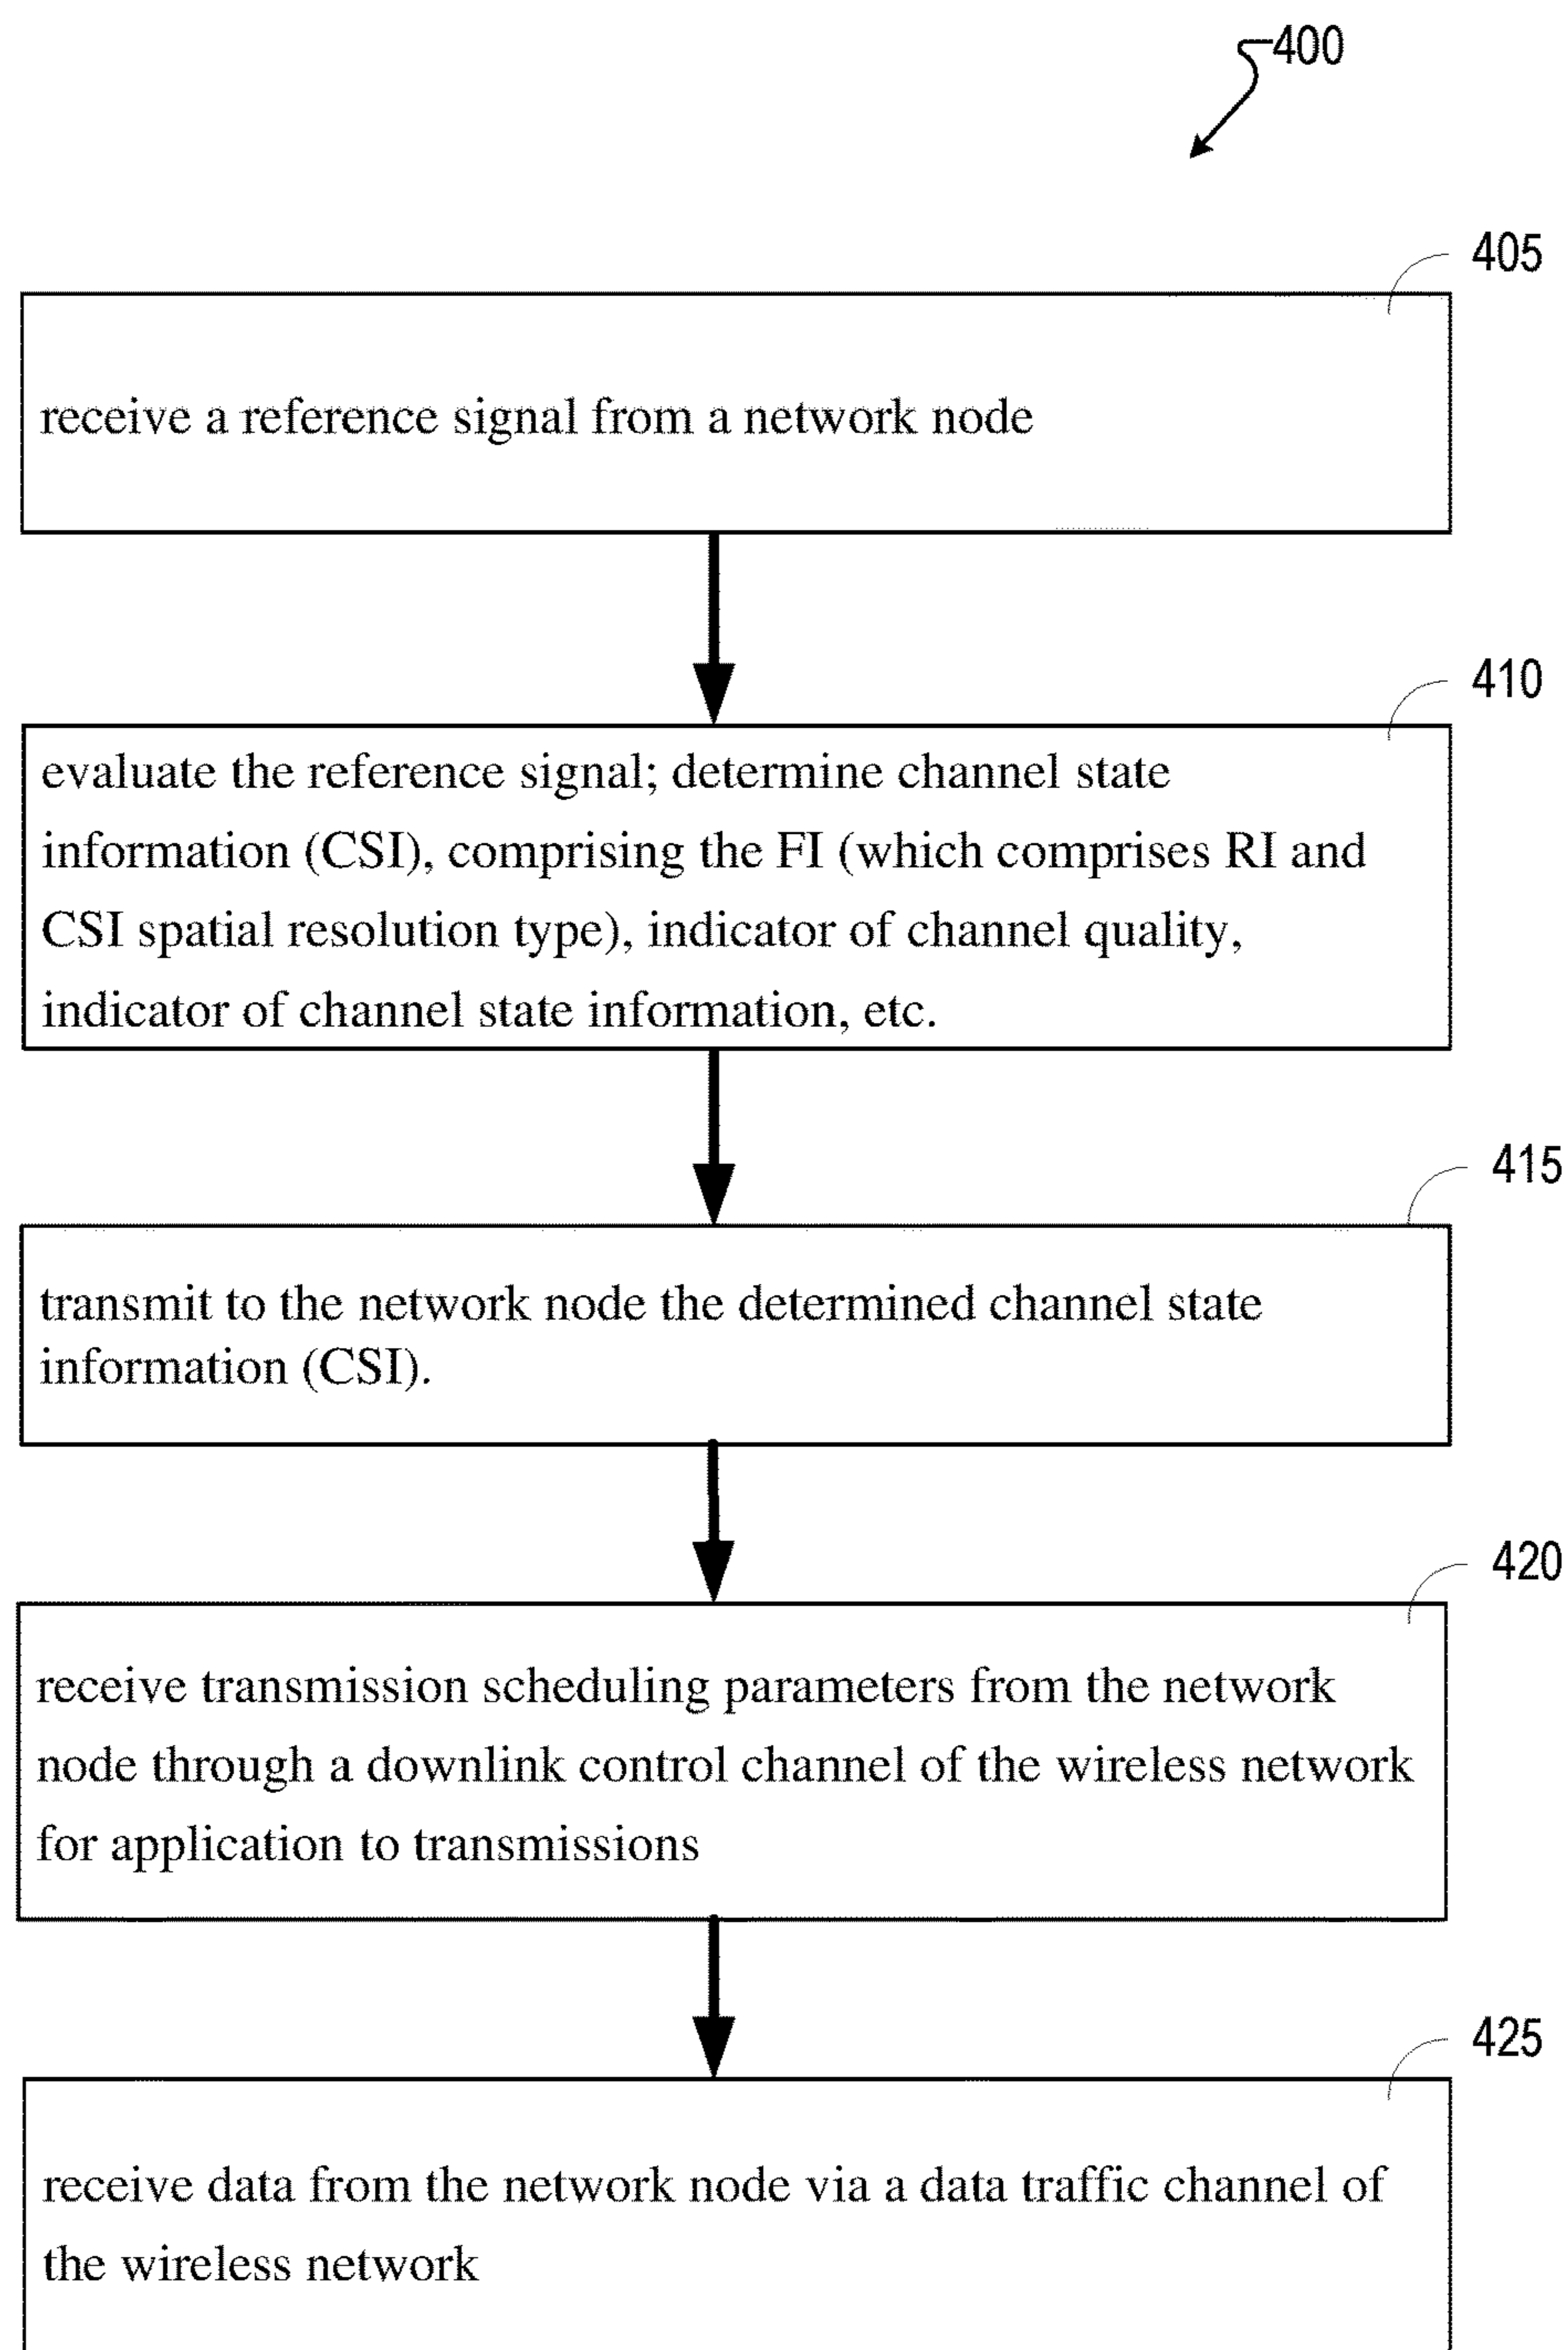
400

405

receive a reference signal from a network node

410

evaluate the reference signal; determine channel state information (CSI), comprising the FI (which comprises RI and CSI spatial resolution type), indicator of channel quality, indicator of channel state information, etc.

415

transmit to the network node the determined channel state information (CSI).

420

receive transmission scheduling parameters from the network node through a downlink control channel of the wireless network for application to transmissions

425

receive data from the network node via a data traffic channel of the wireless network